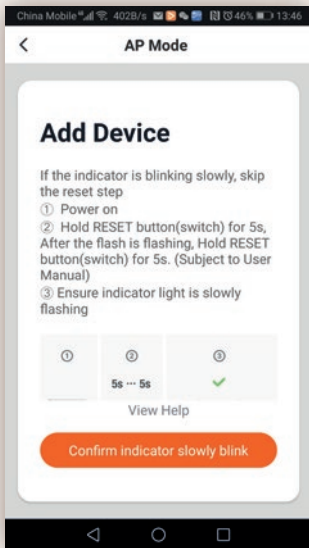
China Mobile 402B/s 46% 13:46

<

AP Mode

Add Device

If the indicator is blinking slowly, skip the reset step

① Power on

② Hold RESET button(switch) for 5s, After the flash is flashing, Hold RESET button(switch) for 5s. (Subject to User Manual)

③ Ensure indicator light is slowly flashing

| ① | ② | ③ |
|---|---|---|
| | 5s ··· 5s | ✓ |

View Help

Confirm indicator slowly blink